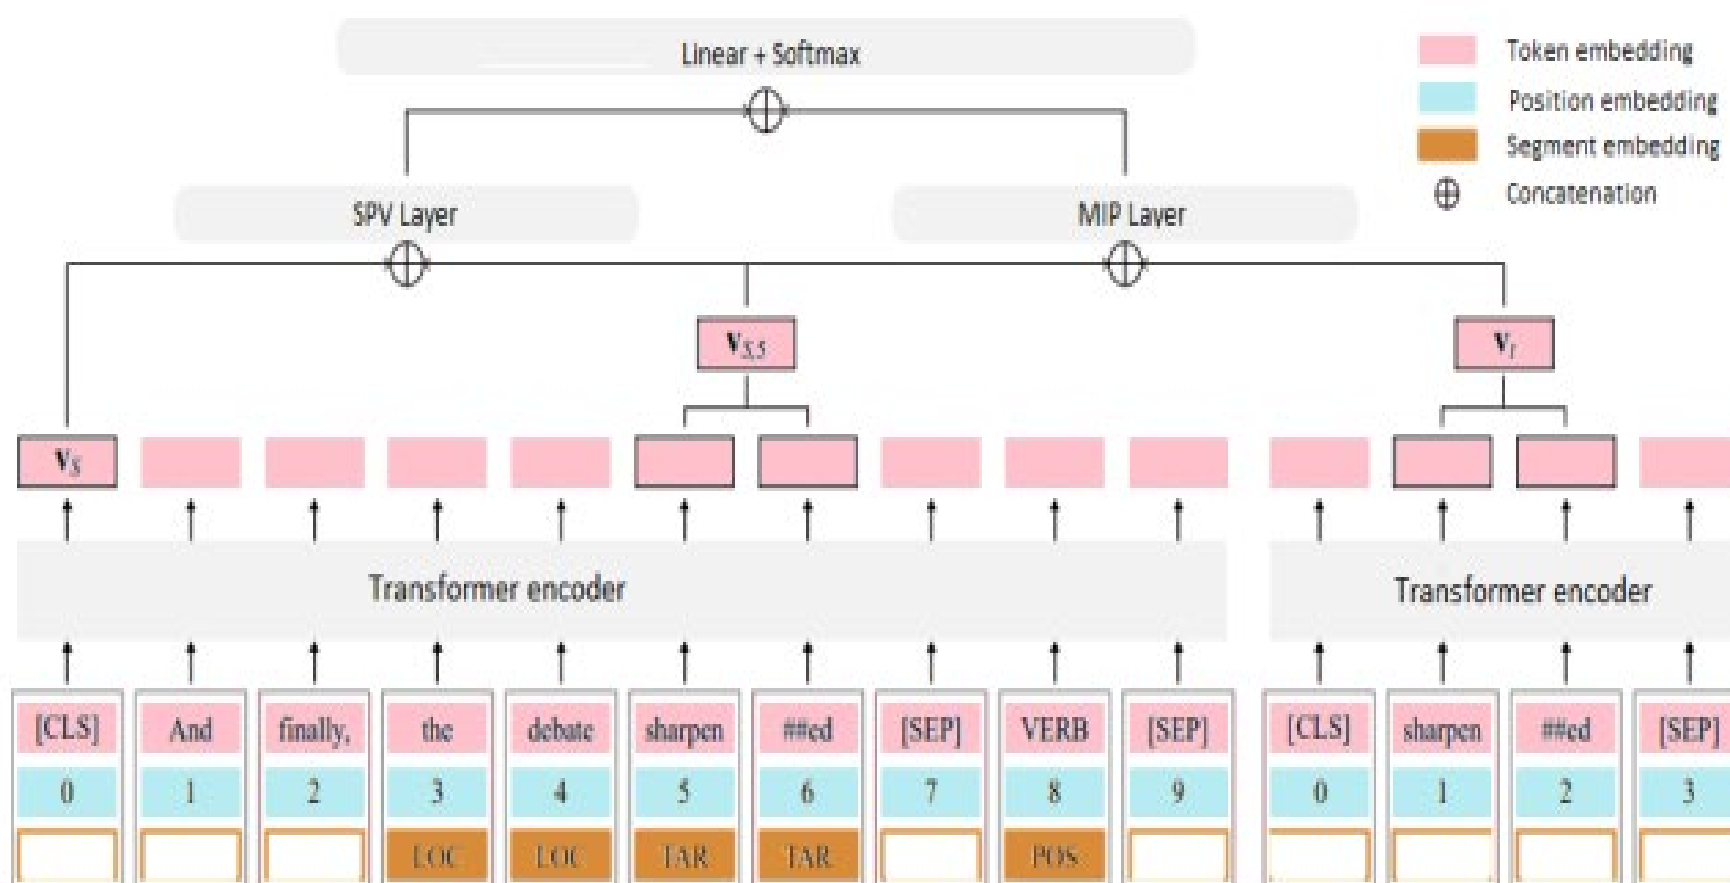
Linear + Softmax

Token embedding
Position embedding
Segment embedding
$\oplus$ Concatenation

SPV Layer

MIP Layer

$\mathbf{v}_{S,5}$

$\mathbf{v}_t$

$\mathbf{v}_S$

Transformer encoder

Transformer encoder

| [CLS] | And | finally, | the | debate | sharpen | ##ed | [SEP] | VERB | [SEP] |
|---|---|---|---|---|---|---|---|---|---|
| 0 | 1 | 2 | 3 | 4 | 5 | 6 | 7 | 8 | 9 |
| | | | LOC | LOC | TAR | TAR | | POS | |

| [CLS] | sharpen | ##ed | [SEP] |
|---|---|---|---|
| 0 | 1 | 2 | 3 |